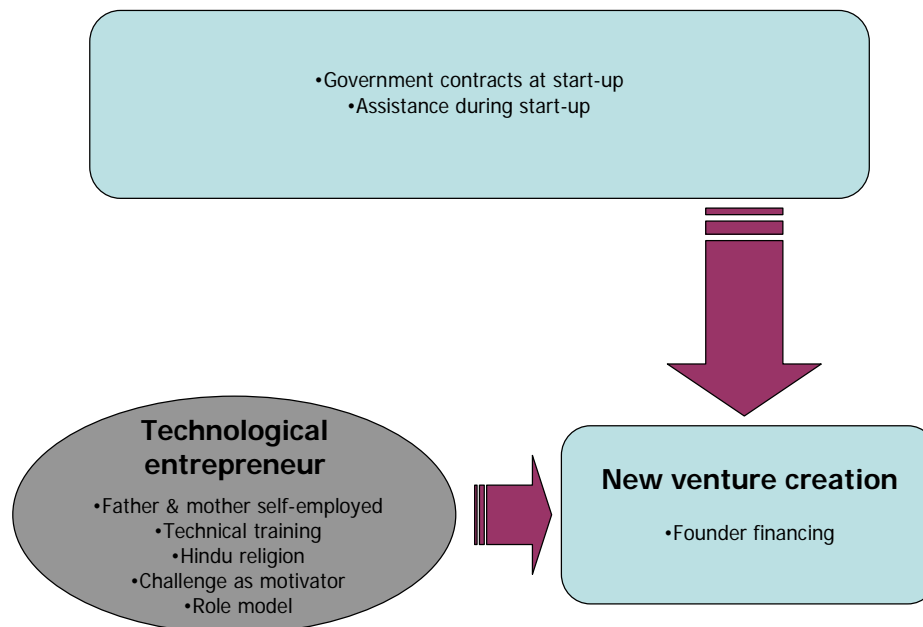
•Government contracts at start-up
•Assistance during start-up

Technological entrepreneur

•Father & mother self-employed
•Technical training
•Hindu religion
•Challenge as motivator
•Role model

New venture creation

•Founder financing